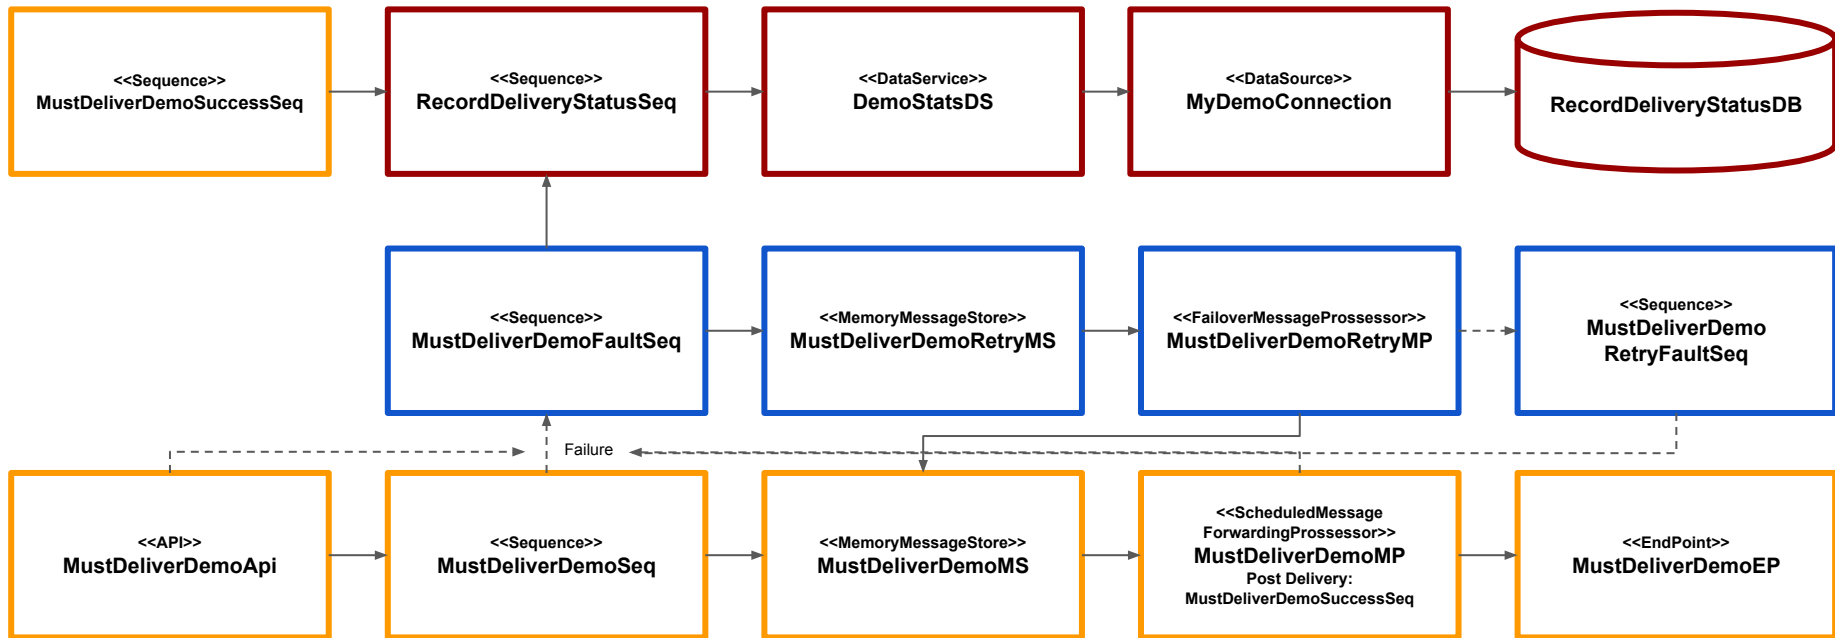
<<Sequence>>
MustDeliverDemoSuccessSeq

<<Sequence>>
RecordDeliveryStatusSeq

<<DataService>>
DemoStatsDS

<<DataSource>>
MyDemoConnection

RecordDeliveryStatusDB

<<Sequence>>
MustDeliverDemoFaultSeq

<<MemoryMessageStore>>
MustDeliverDemoRetryMS

<<FailoverMessageProssessor>>
MustDeliverDemoRetryMP

<<Sequence>>
MustDeliverDemo RetryFaultSeq

Failure

<<API>>
MustDeliverDemoApi

<<Sequence>>
MustDeliverDemoSeq

<<MemoryMessageStore>>
MustDeliverDemoMS

<<ScheduledMessage ForwardingProssessor>>
MustDeliverDemoMP
Post Delivery:
MustDeliverDemoSuccessSeq

<<EndPoint>>
MustDeliverDemoEP